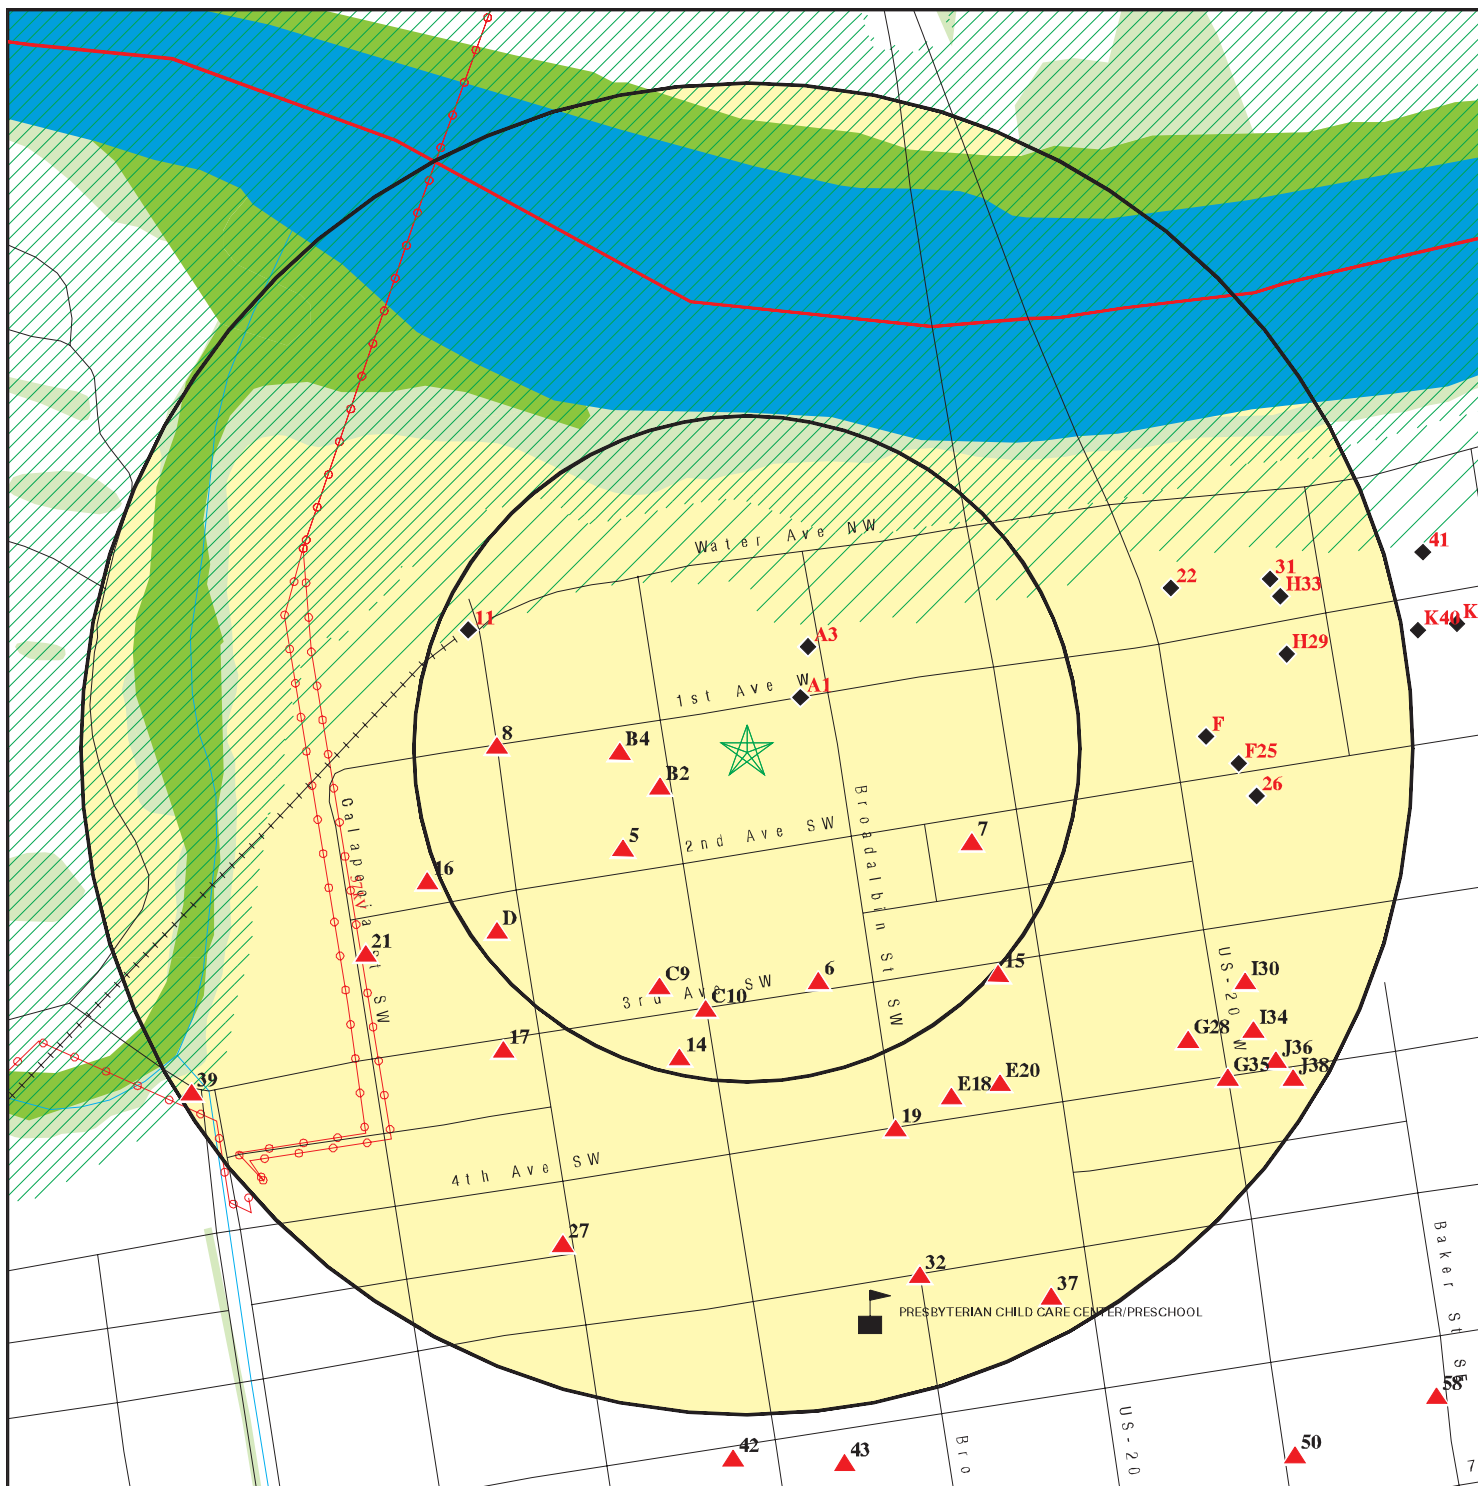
Water Ave NW
1st Ave W
2nd Ave SW
3rd Ave SW
4th Ave SW
Calapooia St SW
Broadalbin St SW
US-20 W
US-20
Baker St SW
Bro
11
A3
A1
8
B4
B2
5
16
D
21
C9
C10
6
7
15
17
14
39
19
E18
E20
27
32
37
22
31
H33
H29
41
K40
K
F
F25
26
I30
G28
I34
J36
G35
J38
42
43
50
58
7
PRESBYTERIAN CHILD CARE CENTER/PRESCHOOL